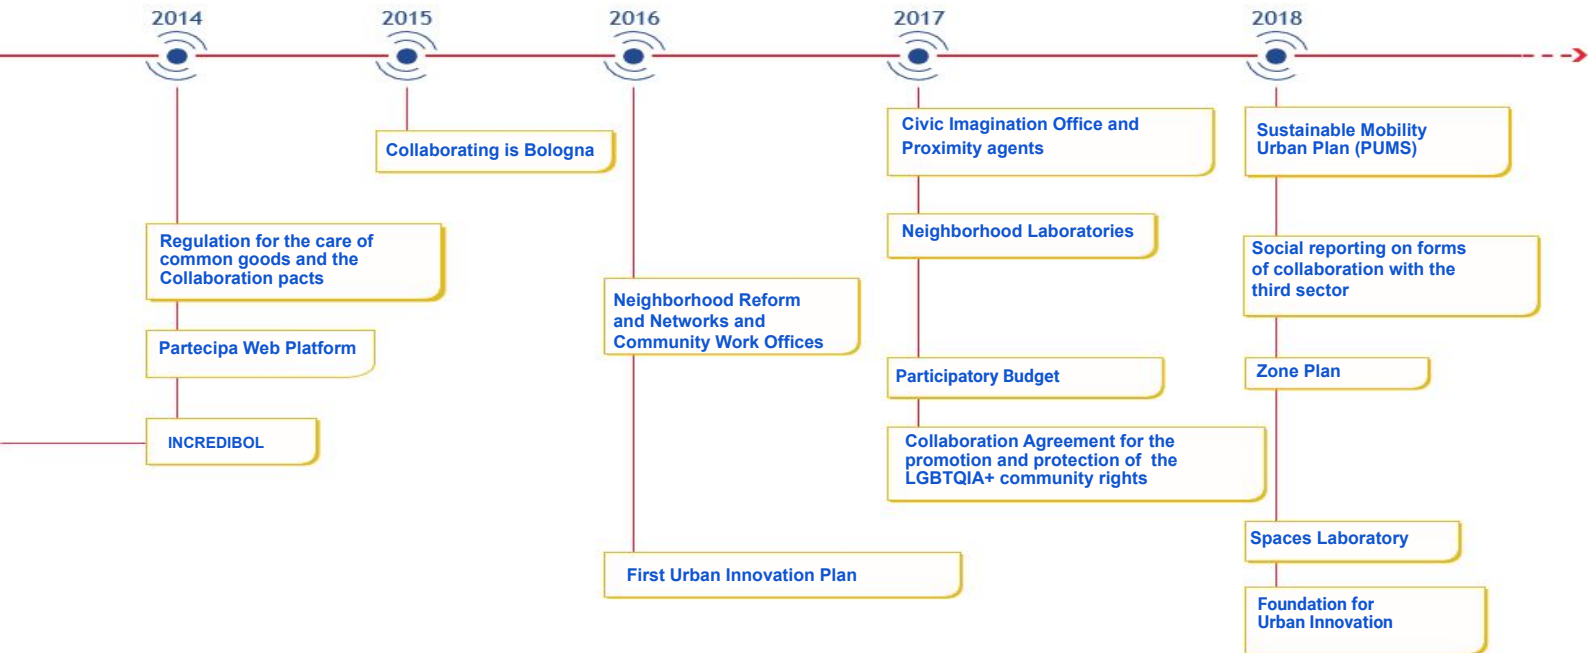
2014

2015

2016

2017

2018

Regulation for the care of common goods and the Collaboration pacts

Partecipa Web Platform

INCREDIBOL

Collaborating is Bologna

Neighborhood Reform and Networks and Community Work Offices

First Urban Innovation Plan

Civic Imagination Office and Proximity agents

Neighborhood Laboratories

Participatory Budget

Collaboration Agreement for the promotion and protection of the LGBTQIA+ community rights

Sustainable Mobility Urban Plan (PUMS)

Social reporting on forms of collaboration with the third sector

Zone Plan

Spaces Laboratory

Foundation for Urban Innovation